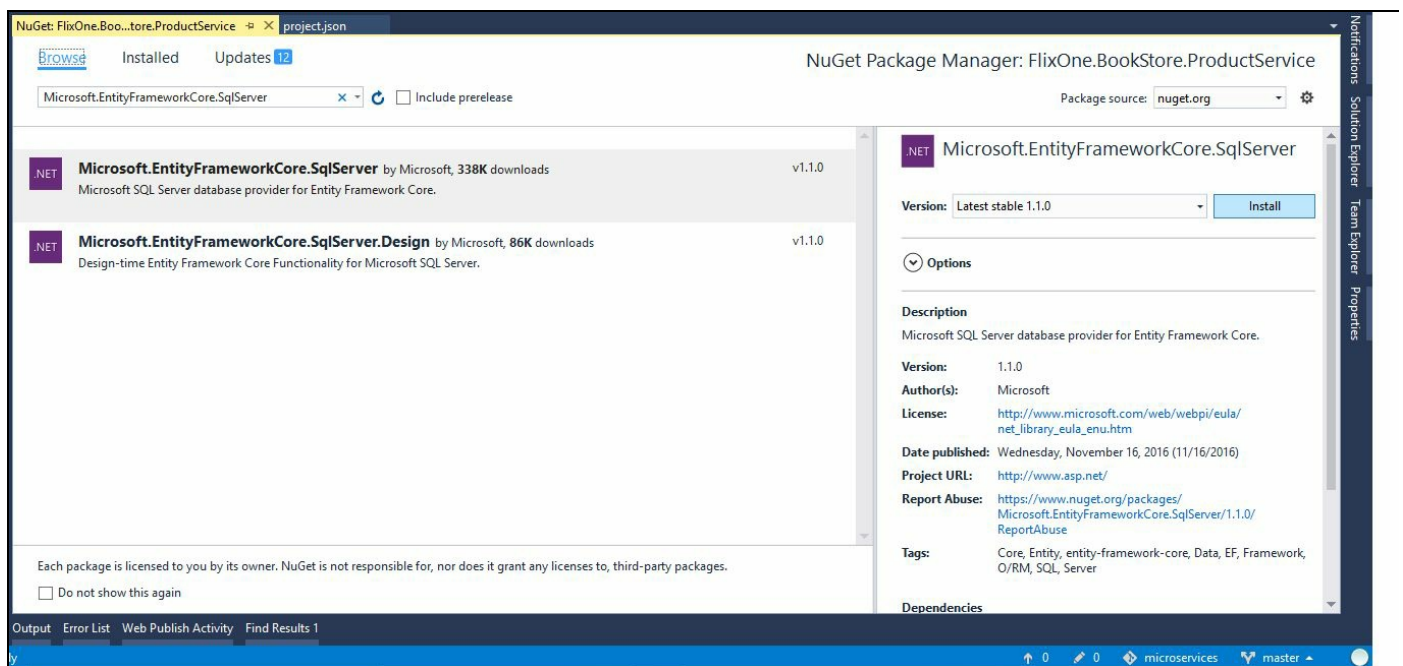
NuGet: FlixOne.Boo...tore.ProductService project.json

Browse Installed Updates 12

NuGet Package Manager: FlixOne.BookStore.ProductService

Microsoft.EntityFrameworkCore.SqlServer

Include prerelease

Package source: nuget.org

.NET Microsoft.EntityFrameworkCore.SqlServer by Microsoft, 338K downloads v1.1.0
Microsoft SQL Server database provider for Entity Framework Core.

.NET Microsoft.EntityFrameworkCore.SqlServer.Design by Microsoft, 86K downloads v1.1.0
Design-time Entity Framework Core Functionality for Microsoft SQL Server.

.NET Microsoft.EntityFrameworkCore.SqlServer

Version: Latest stable 1.1.0 Install

Options

Description
Microsoft SQL Server database provider for Entity Framework Core.

| | |
|---|---|
| Version: | 1.1.0 |
| Author(s): | Microsoft |
| License: | http://www.microsoft.com/web/webpi/eula/net_library_eula_enu.htm |
| Date published: | Wednesday, November 16, 2016 (11/16/2016) |
| Project URL: | http://www.asp.net/ |
| Report Abuse: | https://www.nuget.org/packages/Microsoft.EntityFrameworkCore.SqlServer/1.1.0/ReportAbuse |
| Tags: | Core, Entity, entity-framework-core, Data, EF, Framework, O/RM, SQL, Server |

Dependencies

Each package is licensed to you by its owner. NuGet is not responsible for, nor does it grant any licenses to, third-party packages.

Do not show this again

Output Error List Web Publish Activity Find Results 1

Notifications Solution Explorer Team Explorer Properties

0 0 microservices master